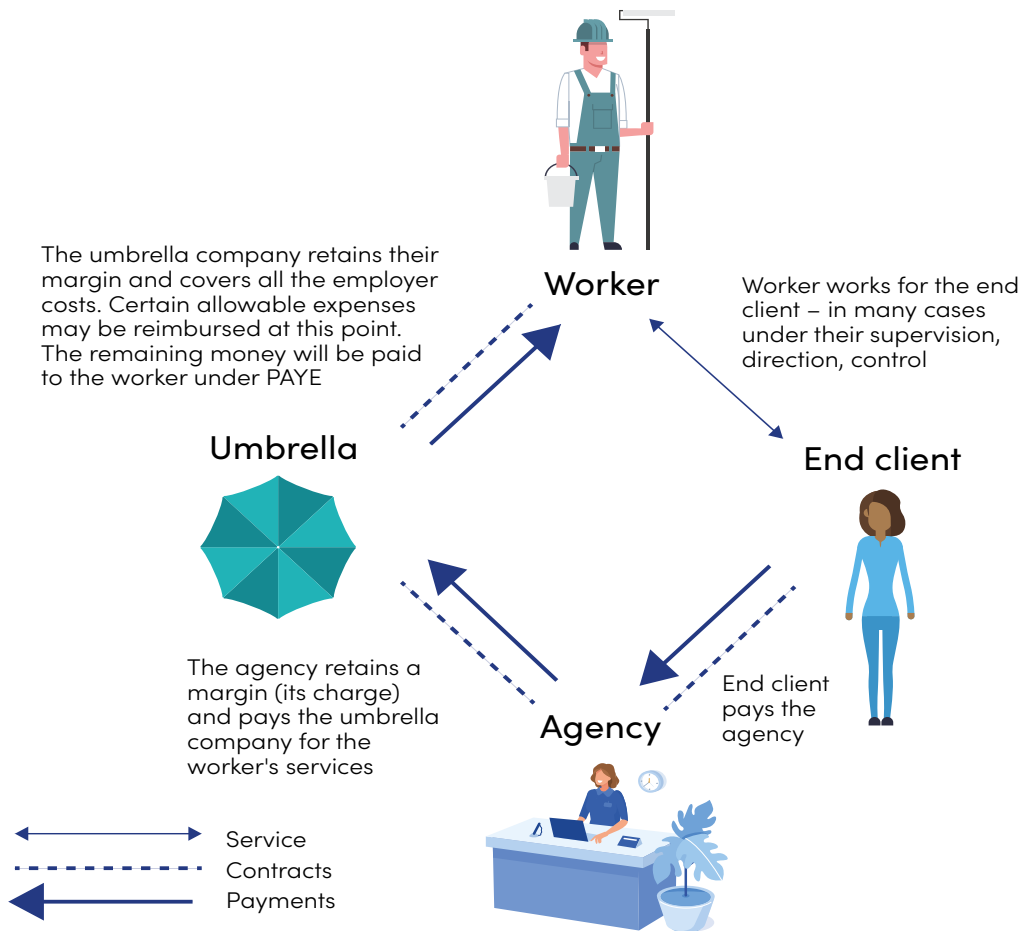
The umbrella company retains their margin and covers all the employer costs. Certain allowable expenses may be reimbursed at this point. The remaining money will be paid to the worker under PAYE

Worker

Worker works for the end client – in many cases under their supervision, direction, control

Umbrella

End client

The agency retains a margin (its charge) and pays the umbrella company for the worker's services

Agency

End client pays the agency

Service
Contracts
Payments